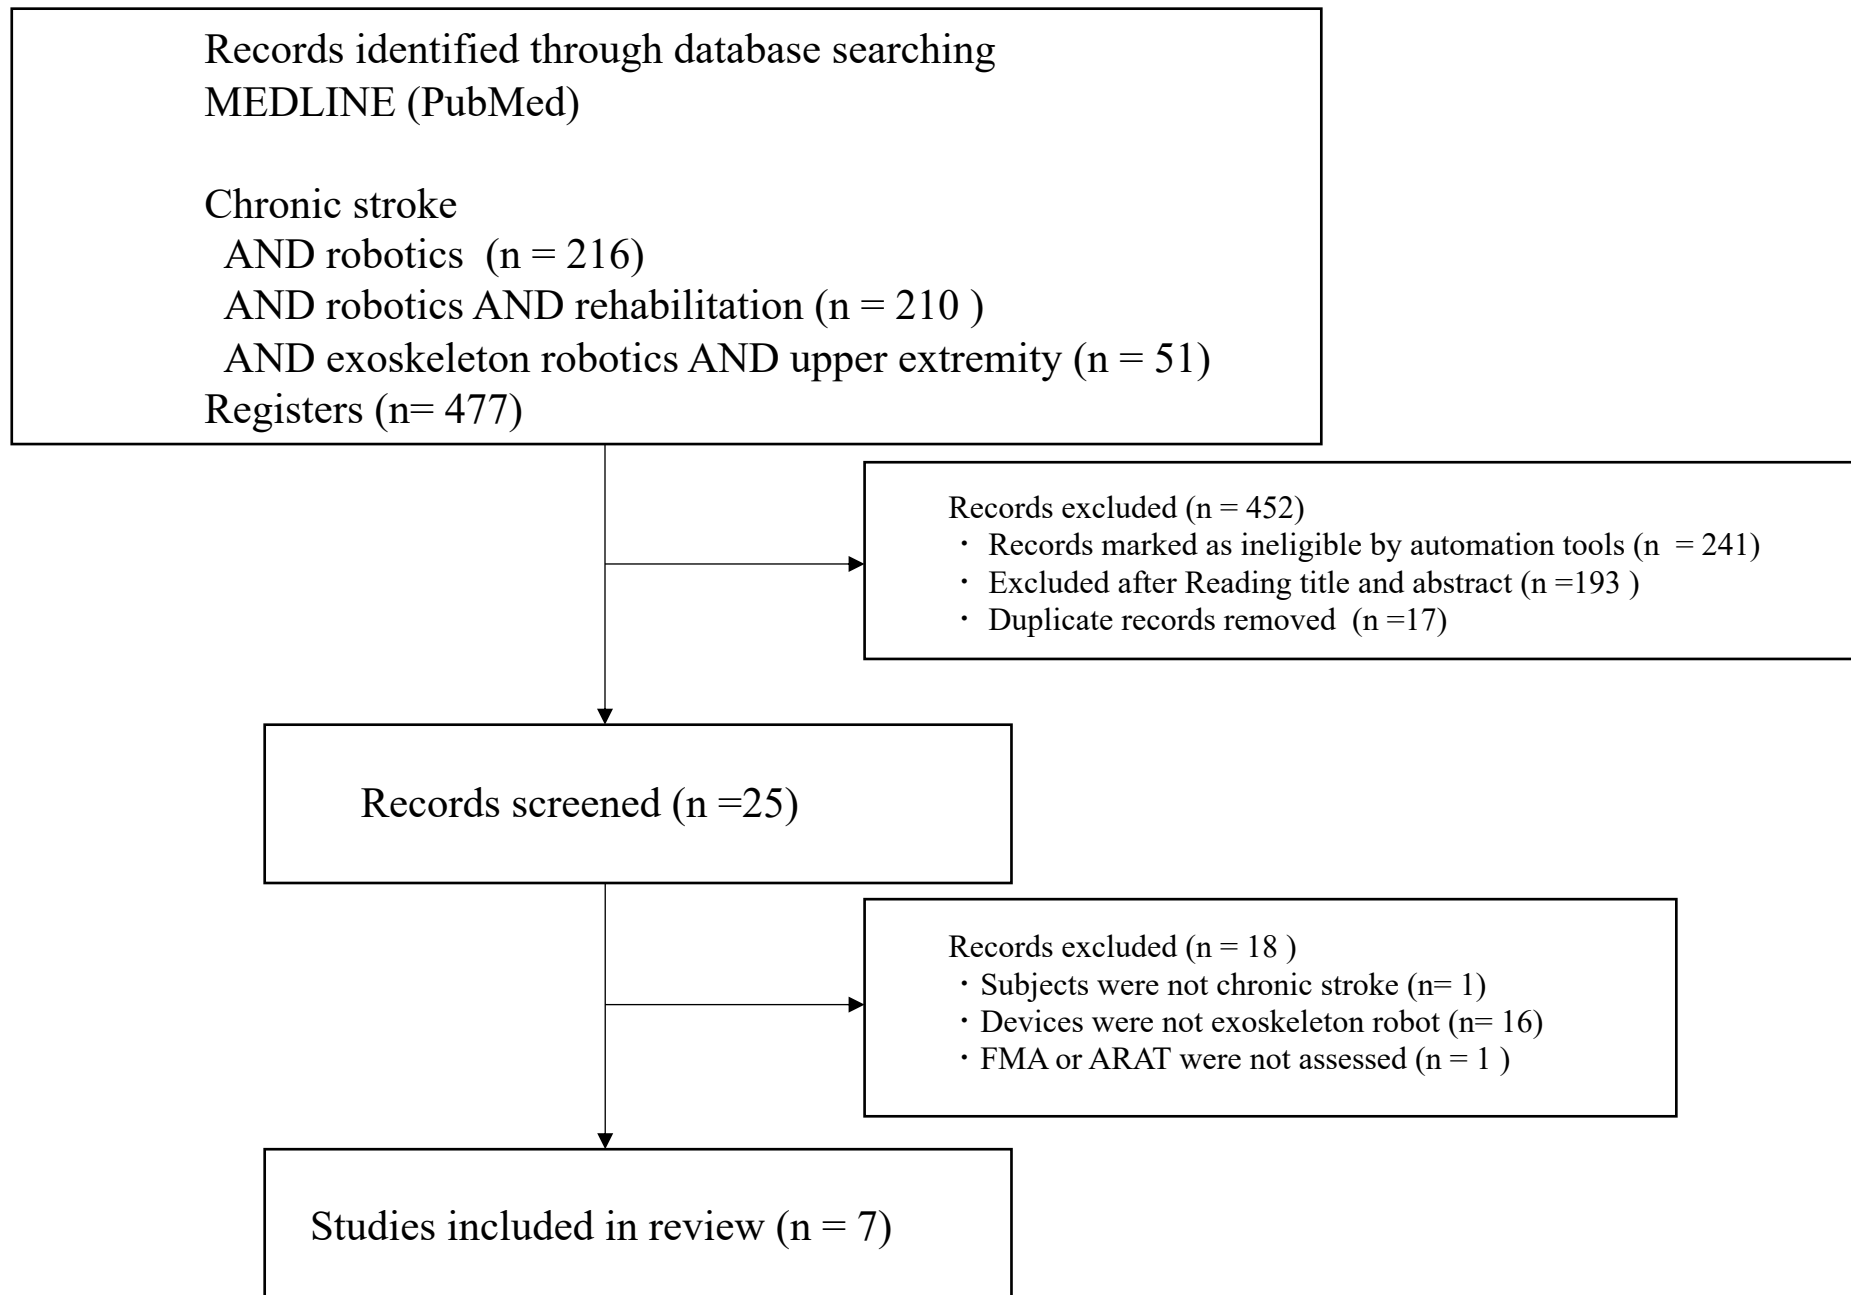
Records identified through database searching
MEDLINE (PubMed)

Chronic stroke
AND robotics (n = 216)
AND robotics AND rehabilitation (n = 210 )
AND exoskeleton robotics AND upper extremity (n = 51)
Registers (n= 477)

Records excluded (n = 452)
・ Records marked as ineligible by automation tools (n = 241)
・ Excluded after Reading title and abstract (n =193 )
・ Duplicate records removed (n =17)

Records screened (n =25)

Records excluded (n = 18 )
・Subjects were not chronic stroke (n= 1)
・Devices were not exoskeleton robot (n= 16)
・FMA or ARAT were not assessed (n = 1 )

Studies included in review (n = 7)